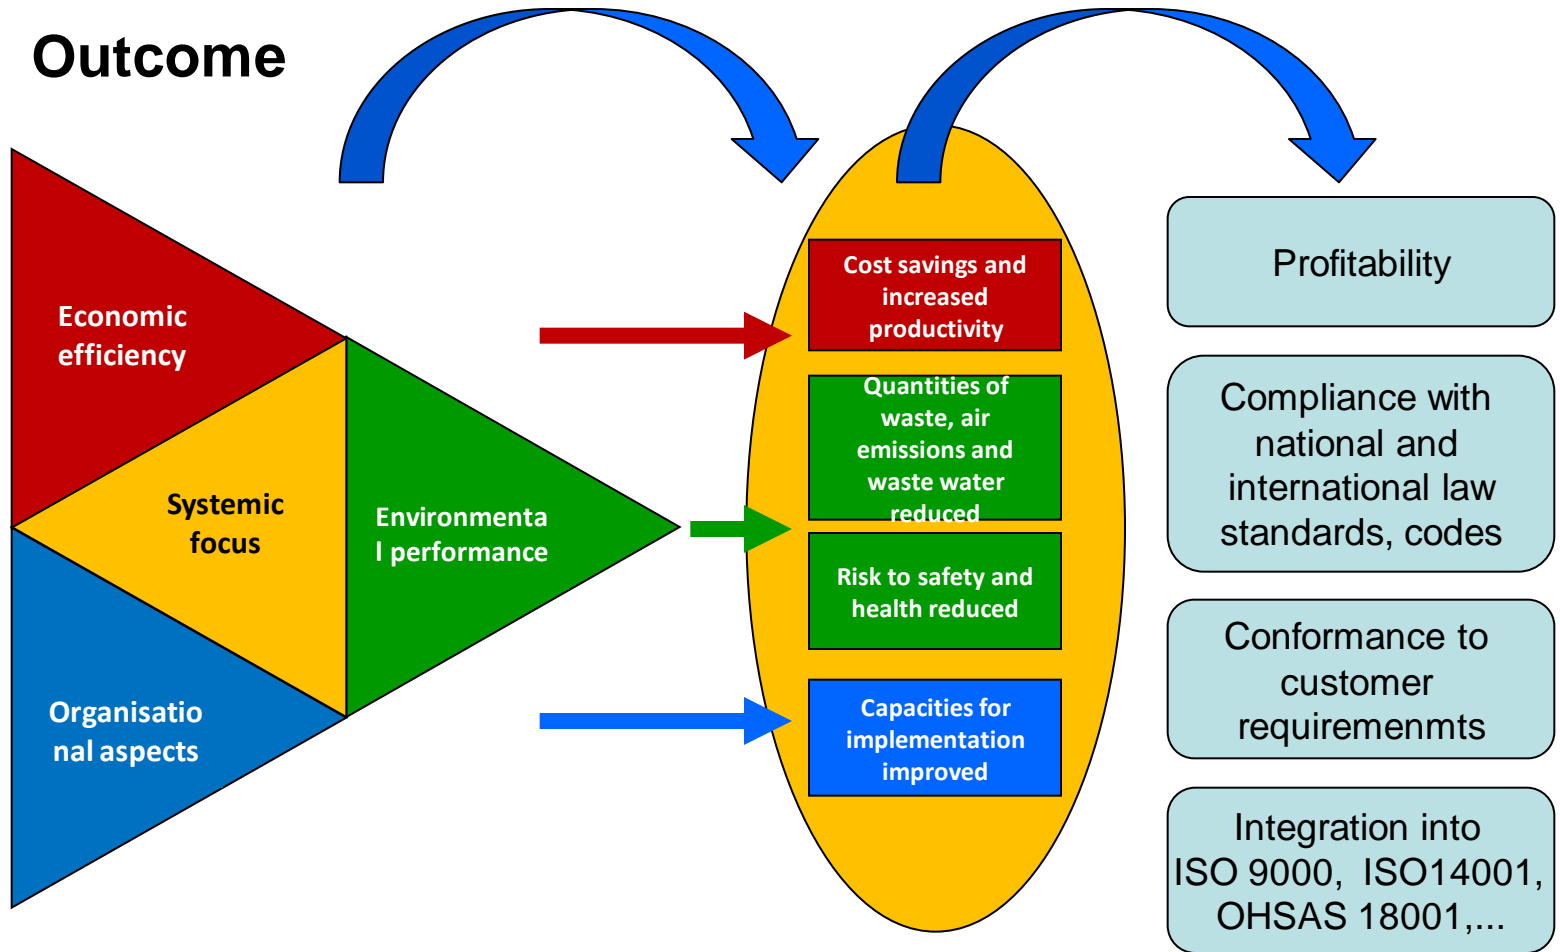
Outcome

Economic efficiency

Systemic focus

Environmental performance

Organisational aspects

Cost savings and increased productivity

Quantities of waste, air emissions and waste water reduced

Risk to safety and health reduced

Capacities for implementation improved

Profitability

Compliance with national and international law standards, codes

Conformance to customer requiremenmts

Integration into ISO 9000, ISO14001, OHSAS 18001,...